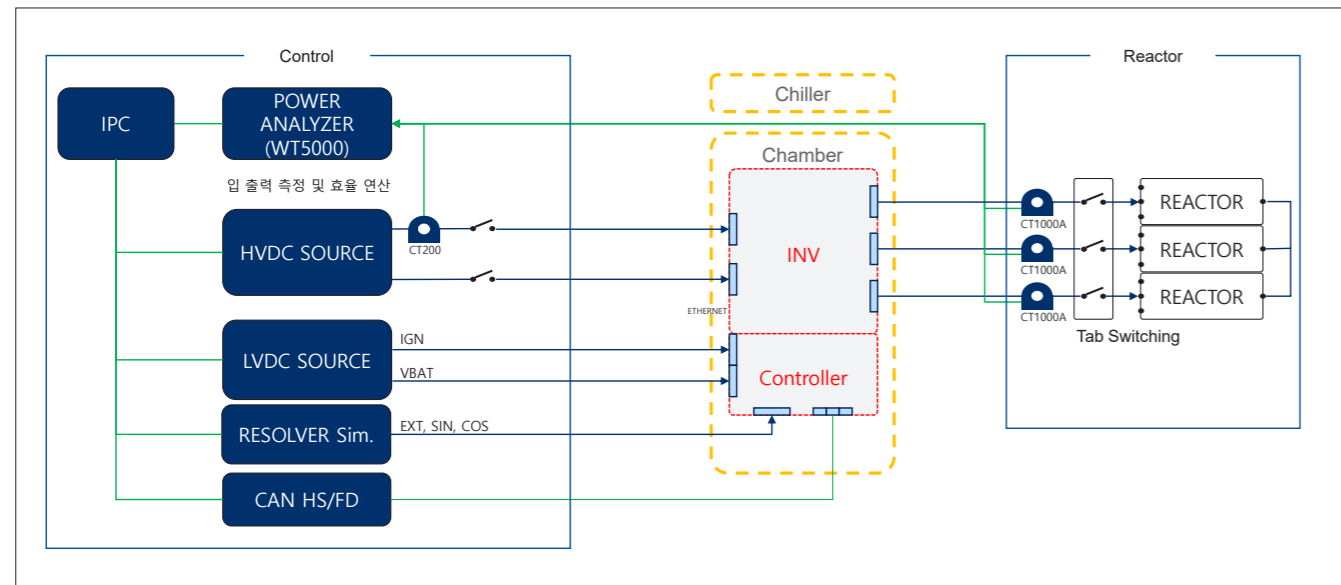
Control

IPC

POWER ANALYZER (WT5000)

입 출력 측정 및 효율 연산

HVDC SOURCE

CT200

LVDC SOURCE

IGN

VBAT

RESOLVER Sim.

EXT, SIN, COS

CAN HS/FD

Chiller

Chamber

INV

ETHERNET

Controller

Reactor

CT1000A

REACTOR

CT1000A

REACTOR

CT1000A

REACTOR

Tab Switching